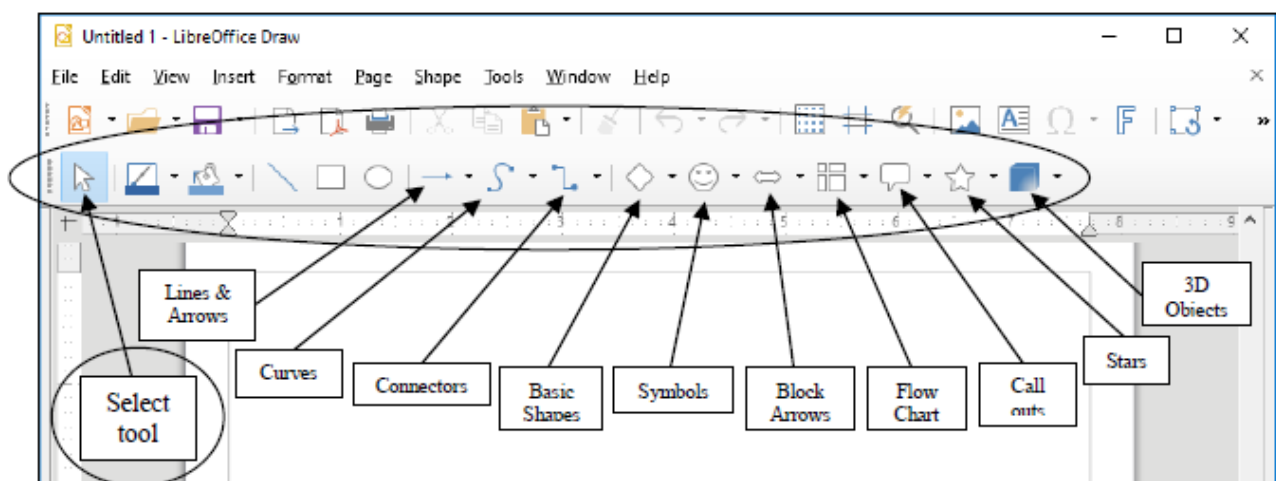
Untitled 1 - LibreOffice Draw

File Edit View Insert Format Page Shape Tools Window Help

Lines & Arrows

Curves

Connectors

Basic Shapes

Symbols

Block Arrows

Flow Chart

Call outs

Stars

3D Objects

Select tool